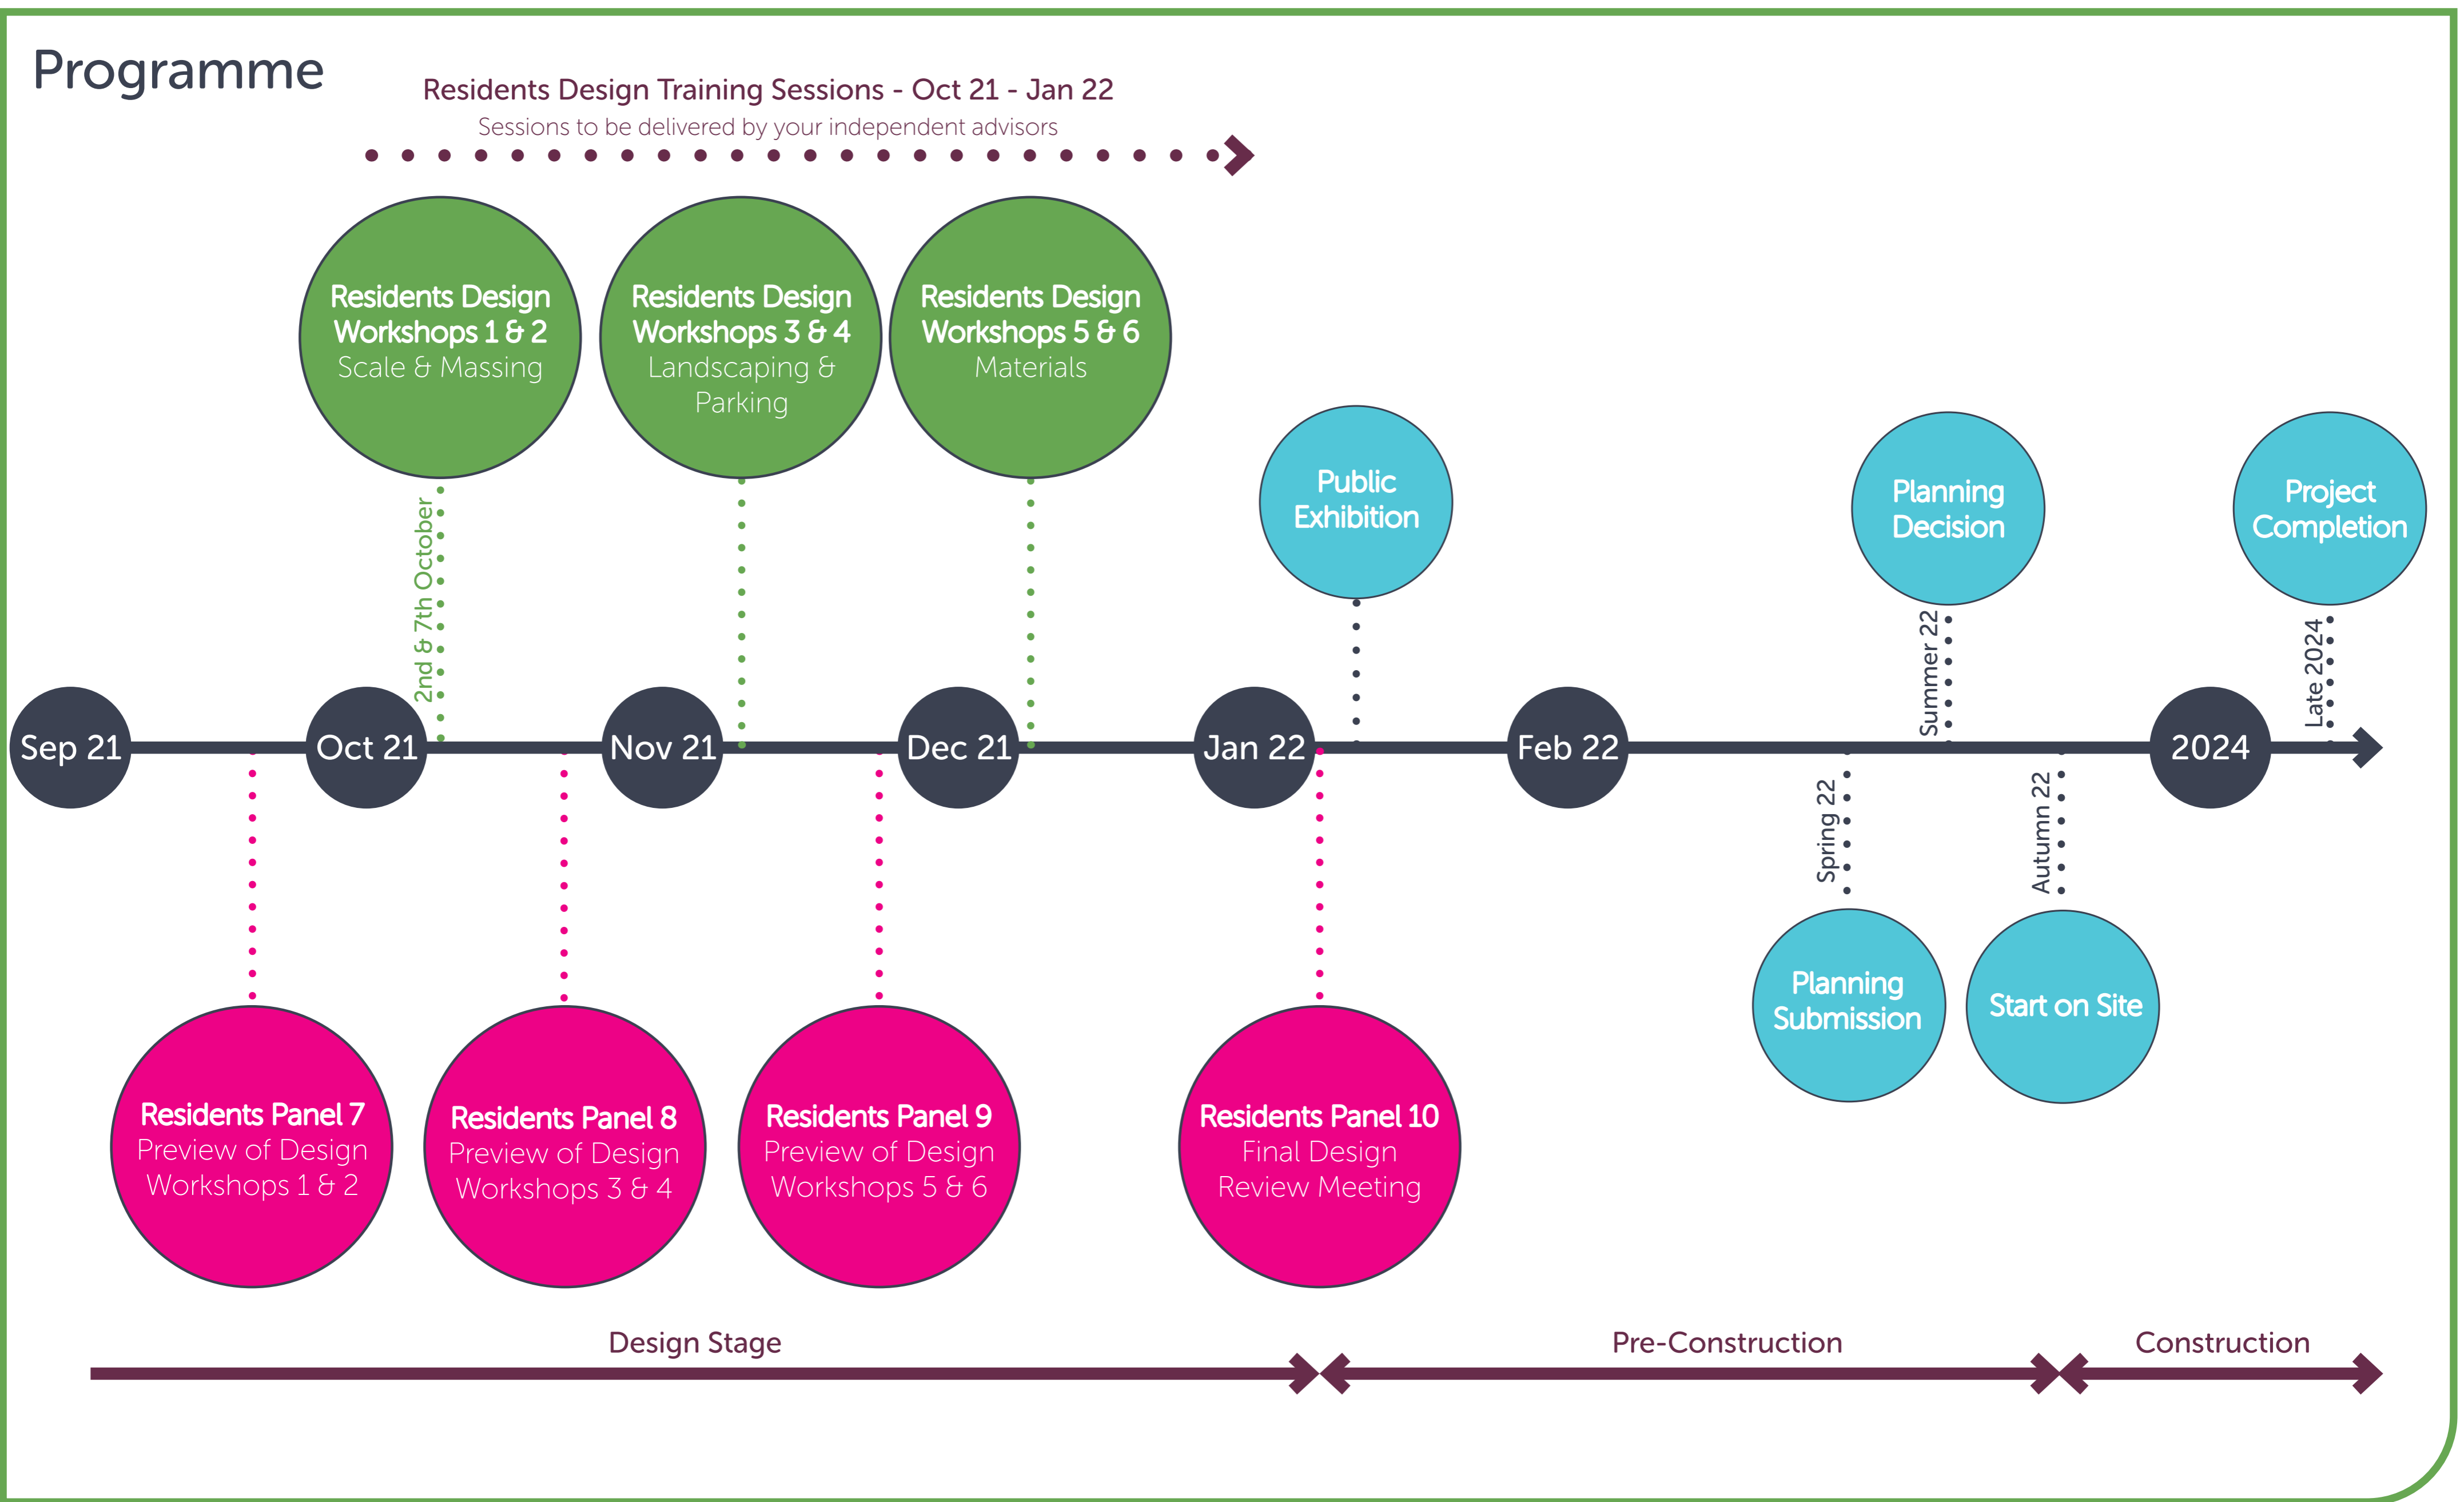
Programme

Residents Design Training Sessions - Oct 21 - Jan 22
Sessions to be delivered by your independent advisors

Residents Design Workshops 1 & 2
Scale & Massing

Residents Design Workshops 3 & 4
Landscaping & Parking

Residents Design Workshops 5 & 6
Materials

2nd & 7th October

Public Exhibition

Planning Decision

Project Completion

Summer 22

Late 2024

Sep 21

Oct 21

Nov 21

Dec 21

Jan 22

Feb 22

2024

Spring 22

Autumn 22

Planning Submission

Start on Site

Residents Panel 7
Preview of Design Workshops 1 & 2

Residents Panel 8
Preview of Design Workshops 3 & 4

Residents Panel 9
Preview of Design Workshops 5 & 6

Residents Panel 10
Final Design Review Meeting

Design Stage

Pre-Construction

Construction